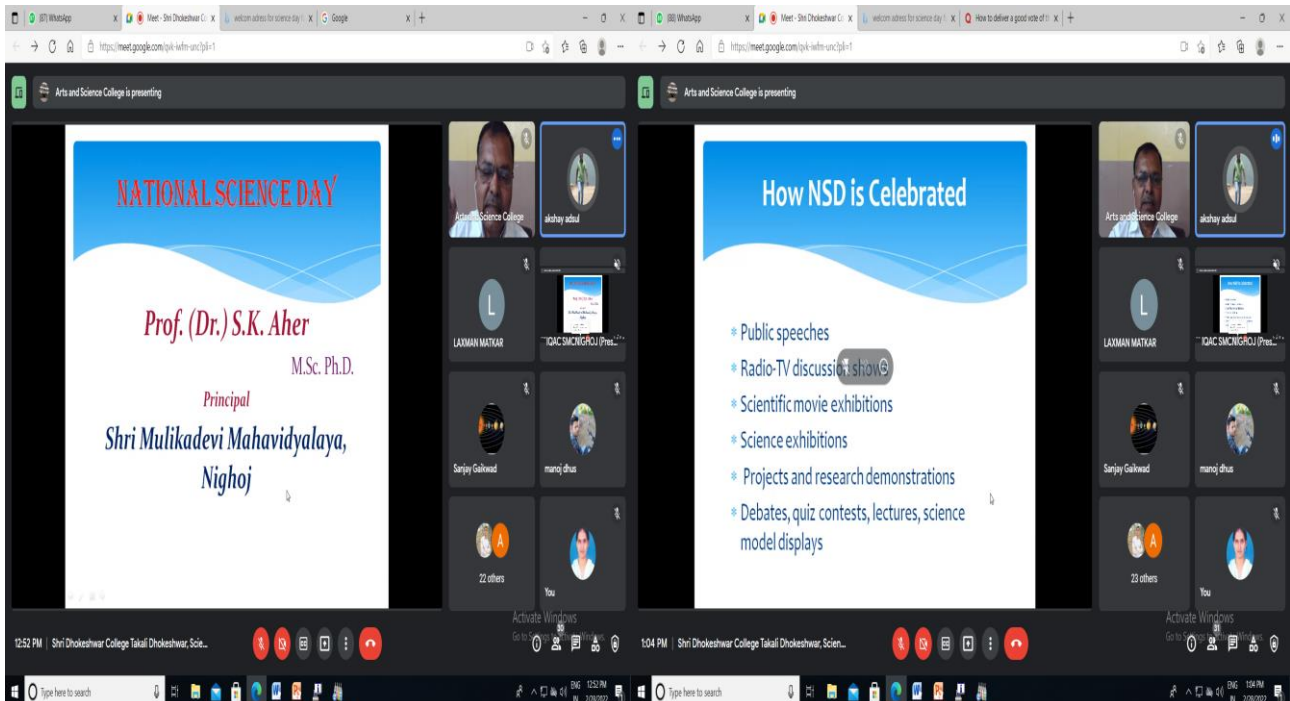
(87) WhatsApp | Meet - Shri Dhokeshwar Co | welcom adress for science day | Google
https://meet.google.com/qvk-iwfm-unc?pli=1

Arts and Science College is presenting

NATIONAL SCIENCE DAY

Prof. (Dr.) S.K. Aher

M.Sc. Ph.D.

Principal

Shri Mulikadevi Mahavidyalaya, Nighoj

Arts and Science College
akshay adsul
LAXMAN MATKAR
IQAC SMCNIGHOJ (Pres...
Sanjay Gaikwad
manoj dhus
22 others
You

12:52 PM | Shri Dhokeshwar College Takali Dhokeshwar, Scie...

Activate Windows
Go to Settings to activate Windows.

Type here to search
12:52 PM 2/28/2022

(88) WhatsApp | Meet - Shri Dhokeshwar Co | welcom adress for science day | How to deliver a good vote of th
https://meet.google.com/qvk-iwfm-unc?pli=1

Arts and Science College is presenting

How NSD is Celebrated

Public speeches
Radio-TV discussion shows
Scientific movie exhibitions
Science exhibitions
Projects and research demonstrations
Debates, quiz contests, lectures, science model displays

Arts and Science College
akshay adsul
LAXMAN MATKAR
IQAC SMCNIGHOJ (Pres...
Sanjay Gaikwad
manoj dhus
23 others
You

1:04 PM | Shri Dhokeshwar College Takali Dhokeshwar, Scien...

Activate Windows
Go to Settings to activate Windows.

Type here to search
1:04 PM 2/28/2022